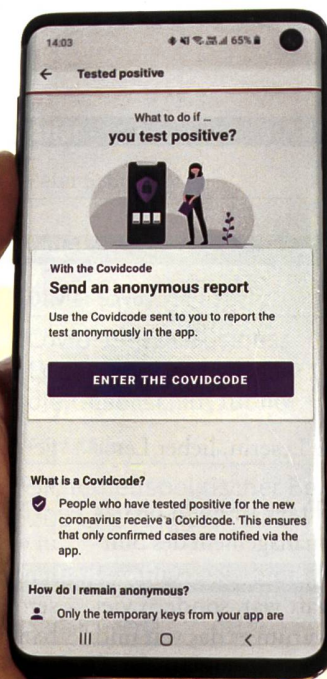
14:03 65%

Tested positive

What to do if ...
you test positive?

With the Covidcode
Send an anonymous report

Use the Covidcode sent to you to report the test anonymously in the app.

ENTER THE COVIDCODE

What is a Covidcode?

People who have tested positive for the new coronavirus receive a Covidcode. This ensures that only confirmed cases are notified via the app.

How do I remain anonymous?

Only the temporary keys from your app are